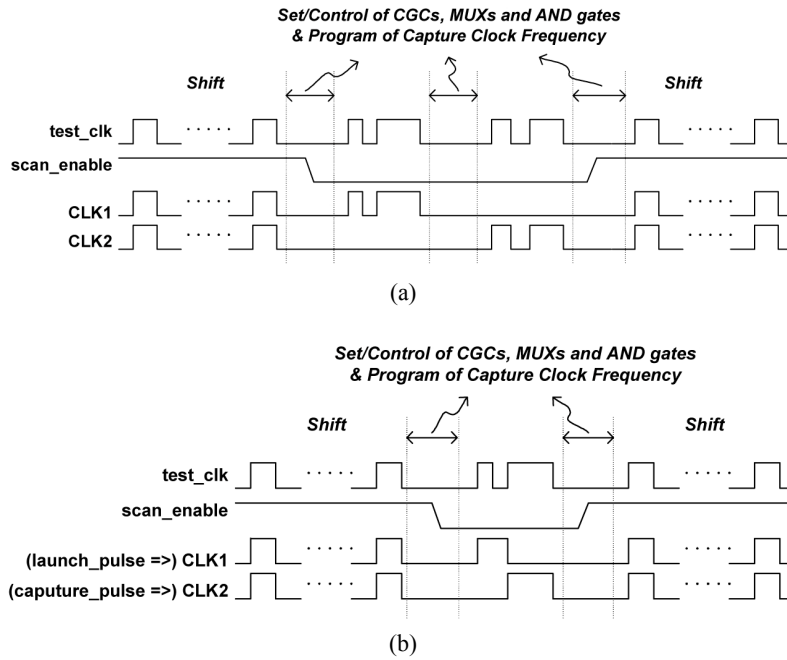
Set/Control of CGCs, MUXs and AND gates
& Program of Capture Clock Frequency

Shift

Shift

test_clk

scan_enable

CLK1

CLK2

(a)

Set/Control of CGCs, MUXs and AND gates
& Program of Capture Clock Frequency

Shift

Shift

test_clk

scan_enable

(launch_pulse =>) CLK1

(caputure_pulse =>) CLK2

(b)